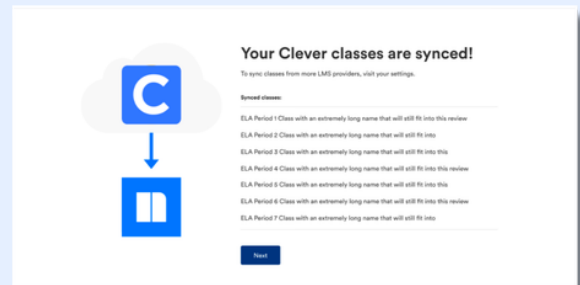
C

Your Clever classes are synced!

To sync classes from more LMS providers, visit your settings.

Synced classes:

ELA Period 1 Class with an extremely long name that will still fit into this review

ELA Period 2 Class with an extremely long name that will still fit into

ELA Period 3 Class with an extremely long name that will still fit into this

ELA Period 4 Class with an extremely long name that will still fit into this review

ELA Period 5 Class with an extremely long name that will still fit into this

ELA Period 6 Class with an extremely long name that will still fit into this review

ELA Period 7 Class with an extremely long name that will still fit into

Next